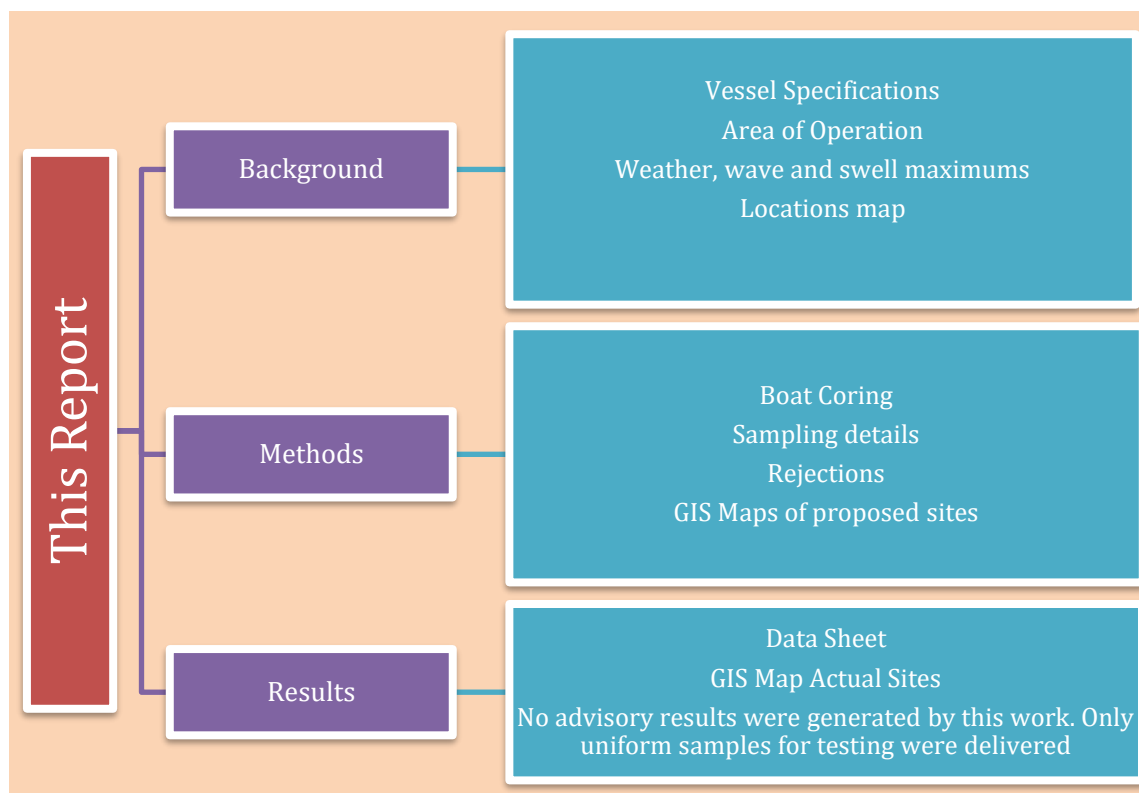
This Report

Background

Vessel Specifications
Area of Operation
Weather, wave and swell maximums
Locations map

Methods

Boat Coring
Sampling details
Rejections
GIS Maps of proposed sites

Results

Data Sheet
GIS Map Actual Sites
No advisory results were generated by this work. Only uniform samples for testing were delivered